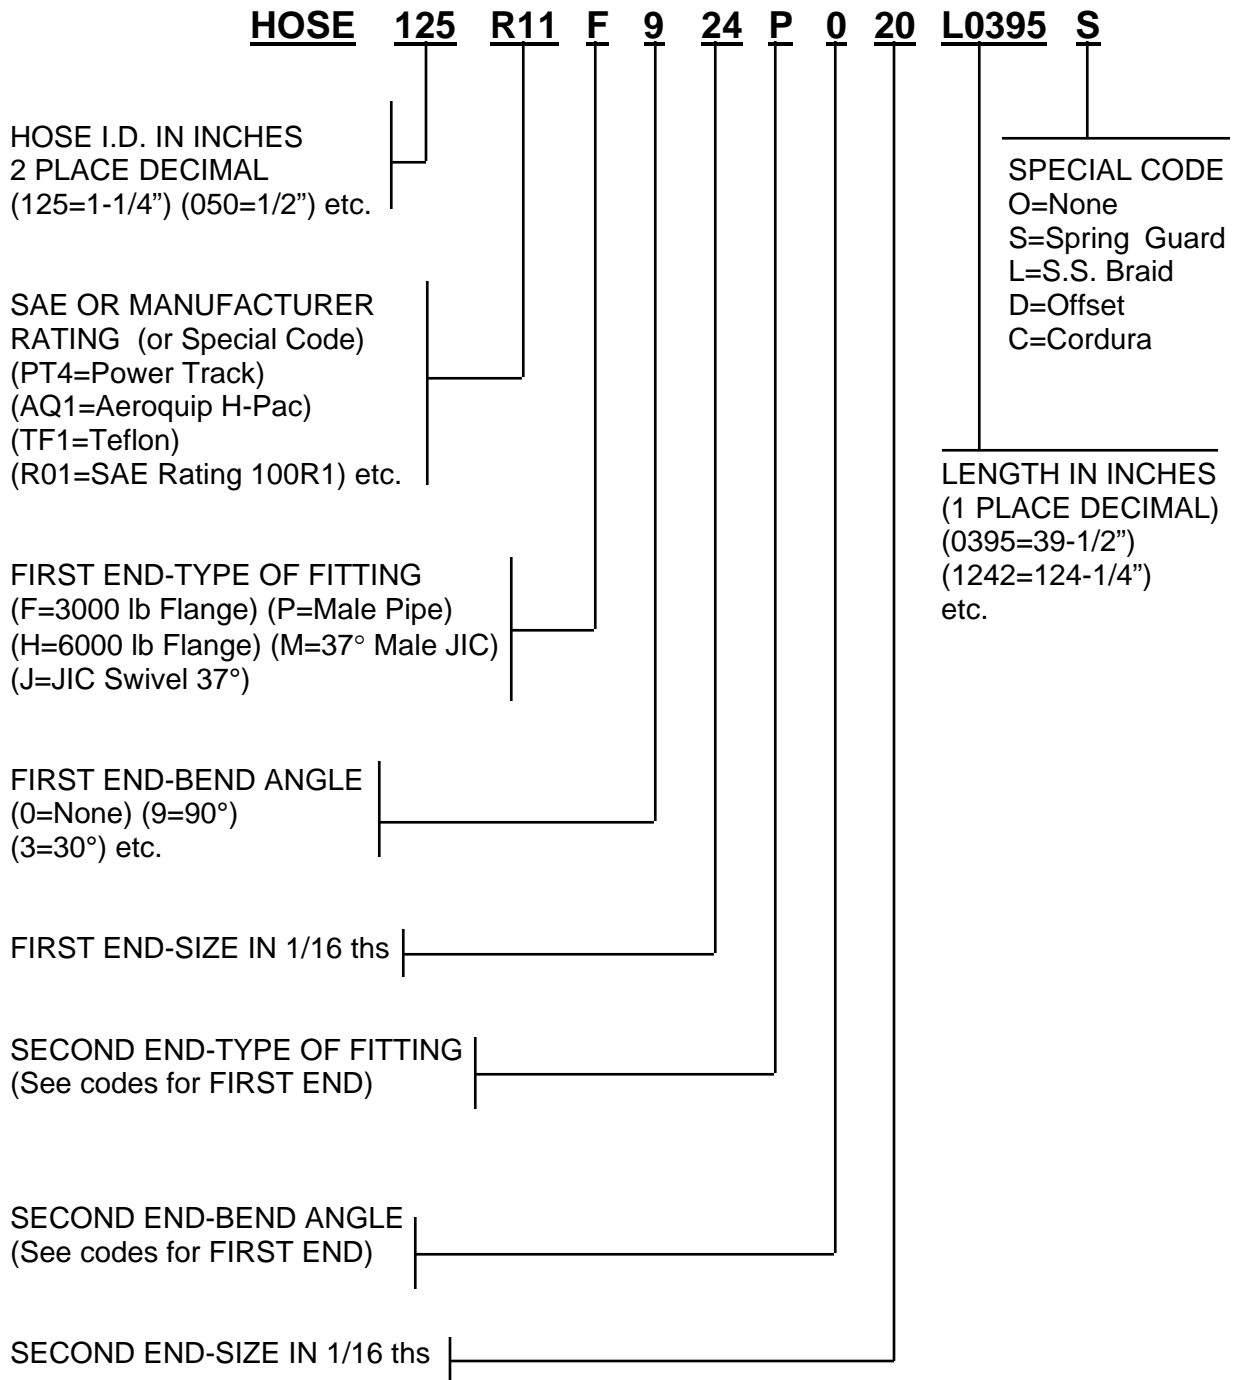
HOSE 125 R11 F 9 24 P 0 20 L0395 S

HOSE I.D. IN INCHES
2 PLACE DECIMAL
(125=1-1/4") (050=1/2") etc.

SPECIAL CODE
O=None
S=Spring Guard
L=S.S. Braid
D=Offset
C=Cordura

SAE OR MANUFACTURER RATING (or Special Code)
(PT4=Power Track)
(AQ1=Aeroquip H-Pac)
(TF1=Teflon)
(R01=SAE Rating 100R1) etc.

LENGTH IN INCHES
(1 PLACE DECIMAL)
(0395=39-1/2")
(1242=124-1/4")
etc.

FIRST END-TYPE OF FITTING
(F=3000 lb Flange) (P=Male Pipe)
(H=6000 lb Flange) (M=37° Male JIC)
(J=JIC Swivel 37°)

FIRST END-BEND ANGLE
(0=None) (9=90°)
(3=30°) etc.

FIRST END-SIZE IN 1/16 ths

SECOND END-TYPE OF FITTING
(See codes for FIRST END)

SECOND END-BEND ANGLE
(See codes for FIRST END)

SECOND END-SIZE IN 1/16 ths